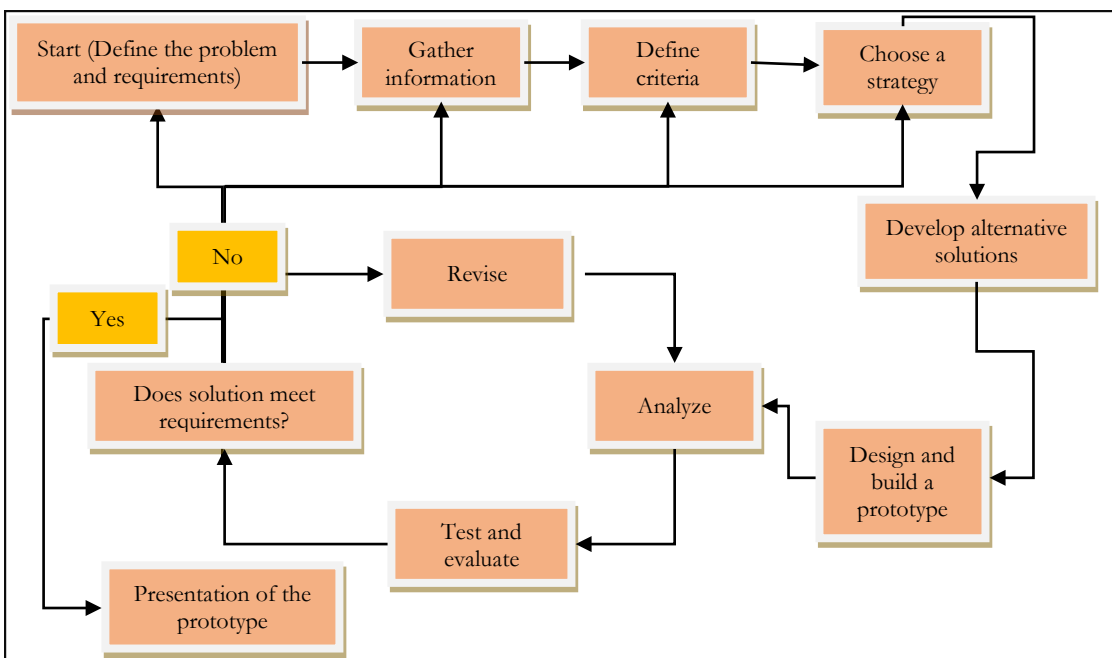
Start (Define the problem and requirements)

Gather information

Define criteria

Choose a strategy

Develop alternative solutions

No

Revise

Yes

Does solution meet requirements?

Analyze

Design and build a prototype

Test and evaluate

Presentation of the prototype